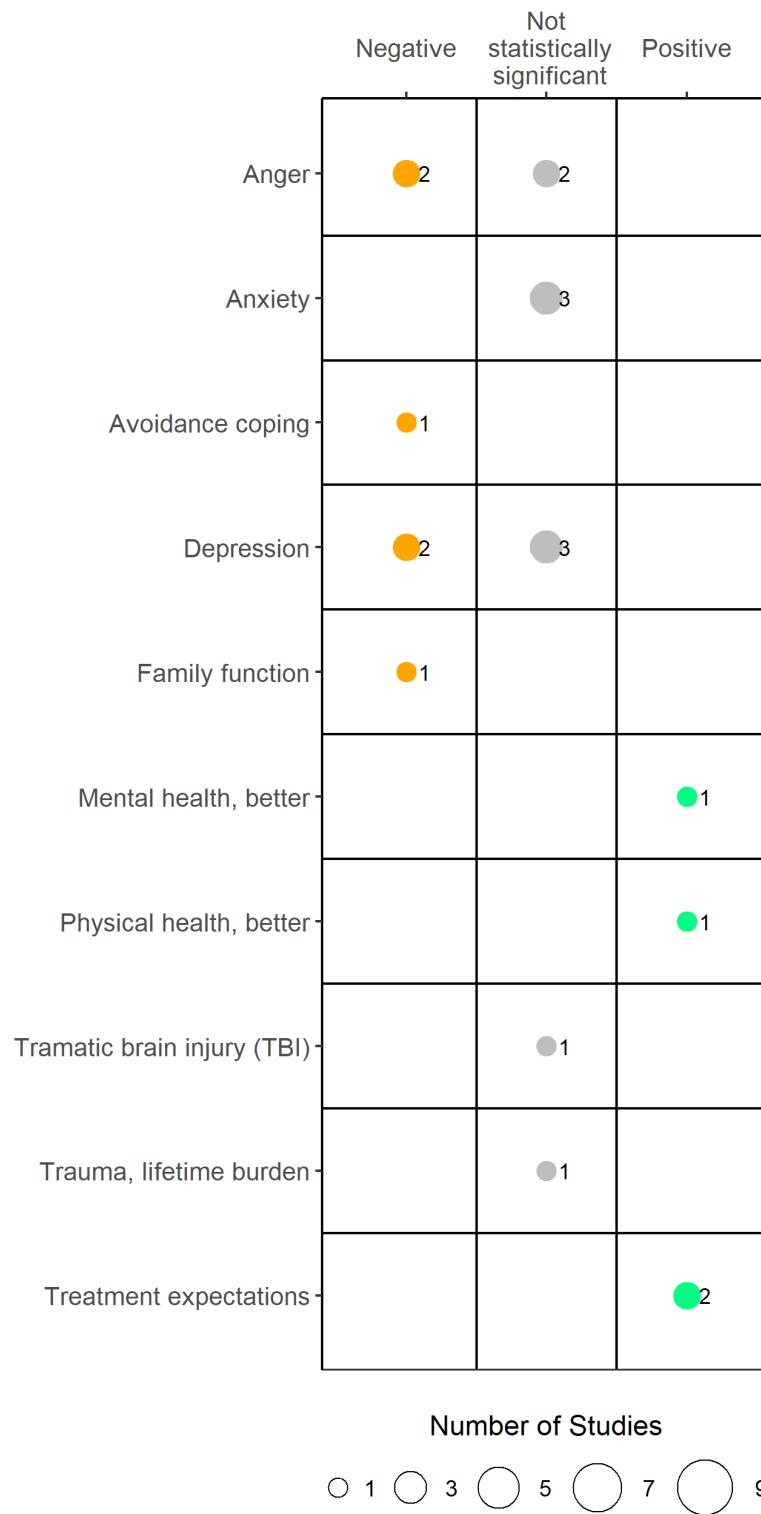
| | Negative | Not statistically significant | Positive |
|---|---|---|---|
| Anger | 2 | 2 | |
| Anxiety | | 3 | |
| Avoidance coping | 1 | | |
| Depression | 2 | 3 | |
| Family function | 1 | | |
| Mental health, better | | | 1 |
| Physical health, better | | | 1 |
| Tramatic brain injury (TBI) | | 1 | |
| Trauma, lifetime burden | | 1 | |
| Treatment expectations | | | 2 |

Number of Studies

1 3 5 7 9